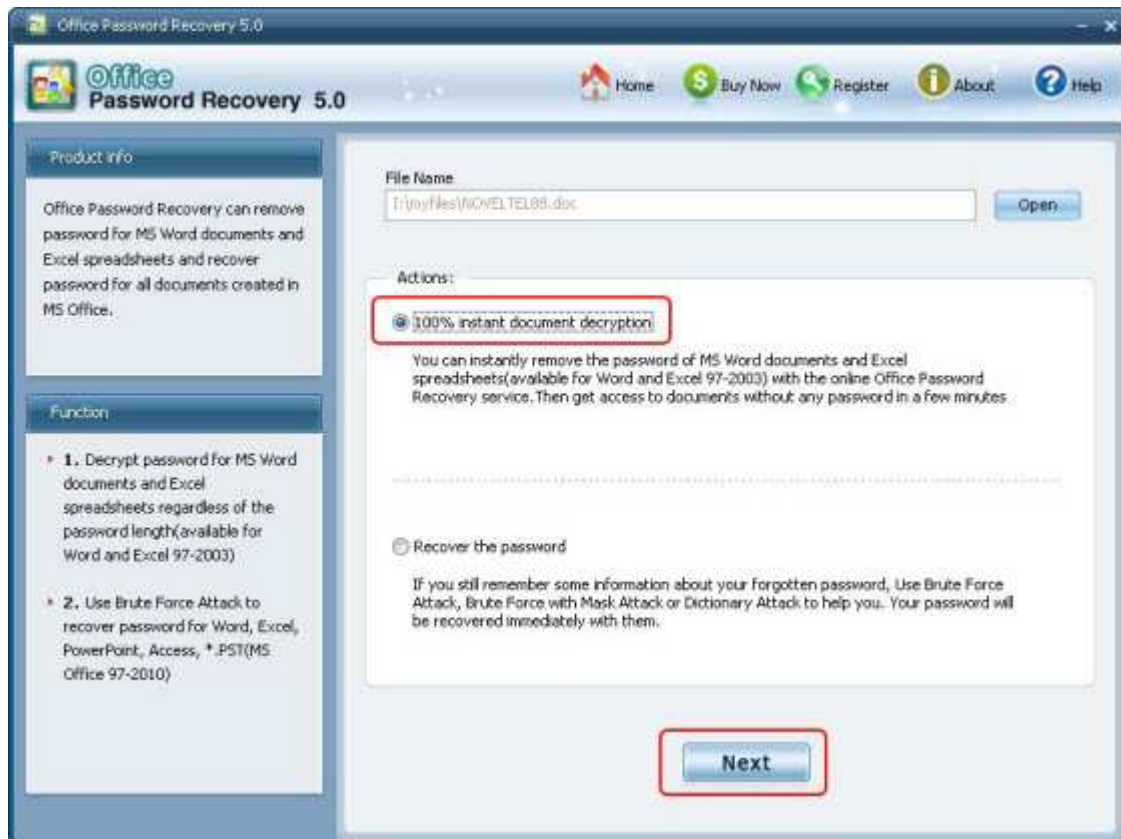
Office Password Recovery 5.0

Office
Password Recovery 5.0

Home Buy Now Register About Help

Product info

Office Password Recovery can remove password for MS Word documents and Excel spreadsheets and recover password for all documents created in MS Office.

Function

1. Decrypt password for MS Word documents and Excel spreadsheets regardless of the password length(available for Word and Excel 97-2003)

2. Use Brute Force Attack to recover password for Word, Excel, PowerPoint, Access, *.PST(MS Office 97-2010)

File Name

I:\myfiles\NOVELTEL88.doc

Open

Actions:

100% instant document decryption

You can instantly remove the password of MS Word documents and Excel spreadsheets(available for Word and Excel 97-2003) with the online Office Password Recovery service. Then get access to documents without any password in a few minutes

Recover the password

If you still remember some information about your forgotten password, Use Brute Force Attack, Brute Force with Mask Attack or Dictionary Attack to help you. Your password will be recovered immediately with them.

Next